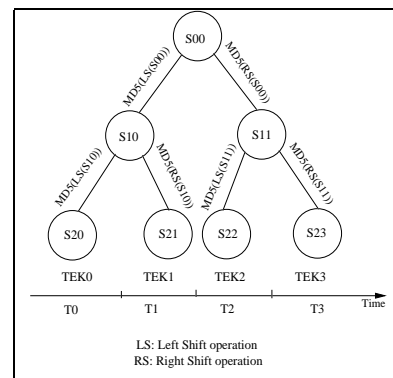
S00

MD5(LS(S00))

MD5(RS(S00))

S10

S11

MD5(LS(S10))

MD5(RS(S10))

MD5(LS(S11))

MD5(RS(S11))

S20

S21

S22

S23

TEK0

TEK1

TEK2

TEK3

Time

T0

T1

T2

T3

LS: Left Shift operation
RS: Right Shift operation